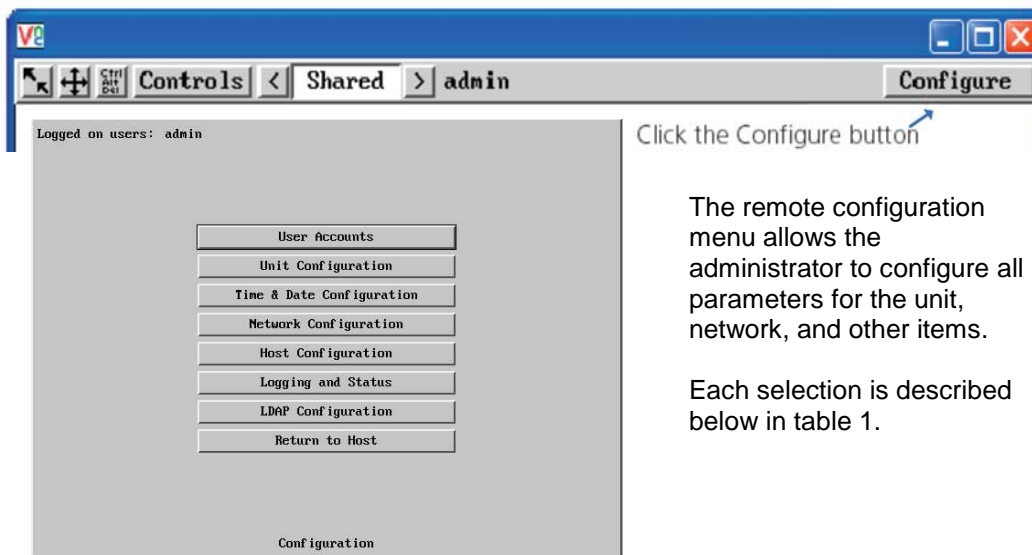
VC

Ctrl Alt Del Controls < Shared > admin Configure

Click the Configure button

Logged on users: admin

User Accounts

Unit Configuration

Time & Date Configuration

Network Configuration

Host Configuration

Logging and Status

LDAP Configuration

Return to Host

Configuration

The remote configuration menu allows the administrator to configure all parameters for the unit, network, and other items.

Each selection is described below in table 1.